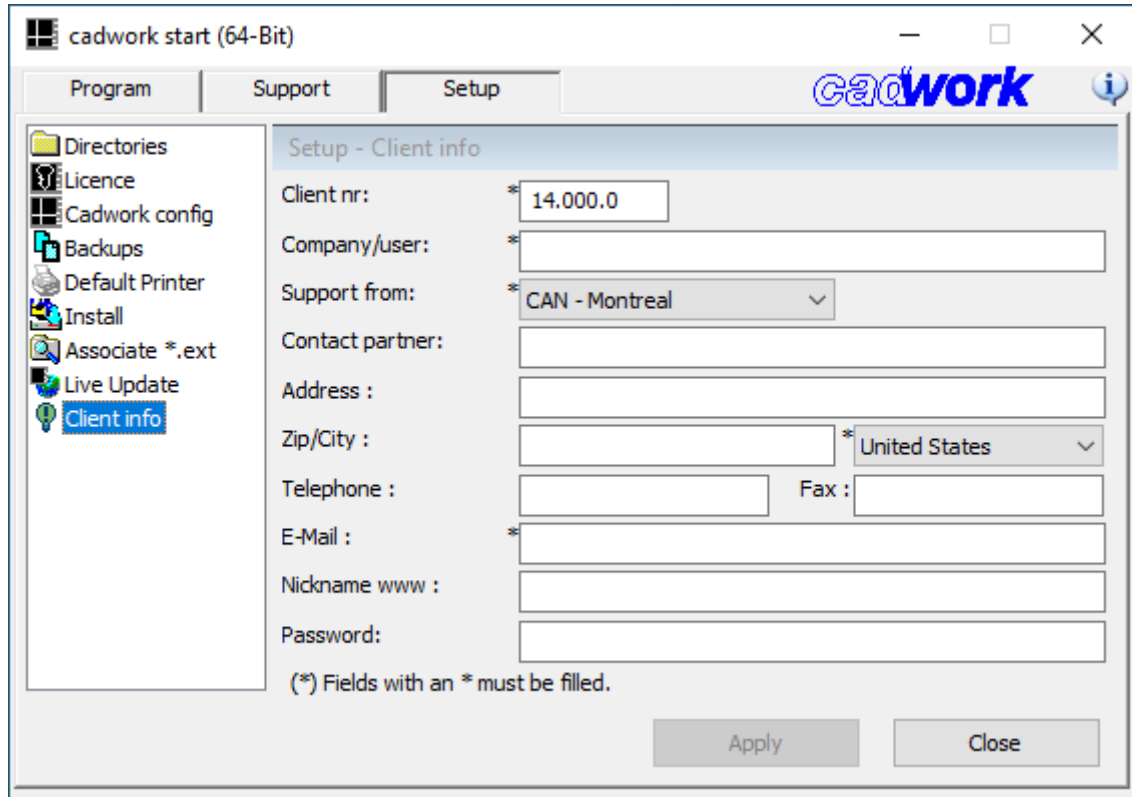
cadwork start (64-Bit)

Program | Support | Setup

cadwork

Directories
Licence
Cadwork config
Backups
Default Printer
Install
Associate *.ext
Live Update
Client info

Setup - Client info

Client nr: * 14.000.0
Company/user: *
Support from: * CAN - Montreal
Contact partner:
Address :
Zip/City : * United States
Telephone : Fax :
E-Mail : *
Nickname www :
Password:

(*) Fields with an * must be filled.

Apply Close